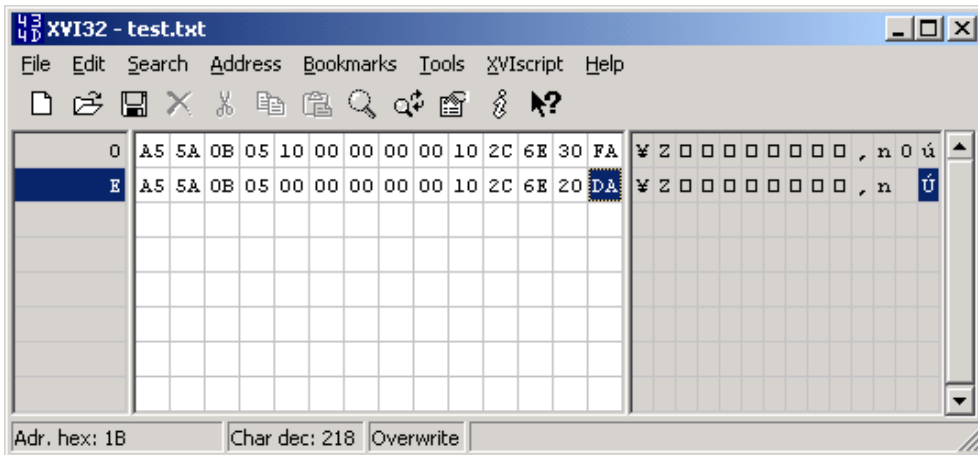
XVI32 - test.txt

File Edit Search Address Bookmarks Tools XVIscript Help

| | | | | | | | | | | | | | | | | | | | | | | | | | | | | |
|---|---|---|---|---|---|---|---|---|---|---|---|---|---|---|---|---|---|---|---|---|---|---|---|---|---|---|---|---|
| 0 | A5 | 5A | 0B | 05 | 10 | 00 | 00 | 00 | 00 | 10 | 2C | 6E | 30 | FA | ¥ | Z | □ | □ | □ | □ | □ | □ | □ | □ | □ | , | n | 0 | ú |
| E | A5 | 5A | 0B | 05 | 00 | 00 | 00 | 00 | 00 | 10 | 2C | 6E | 20 | DA | ¥ | Z | □ | □ | □ | □ | □ | □ | □ | □ | □ | , | n | | Ú |

Adr. hex: 1B | Char dec: 218 | Overwrite